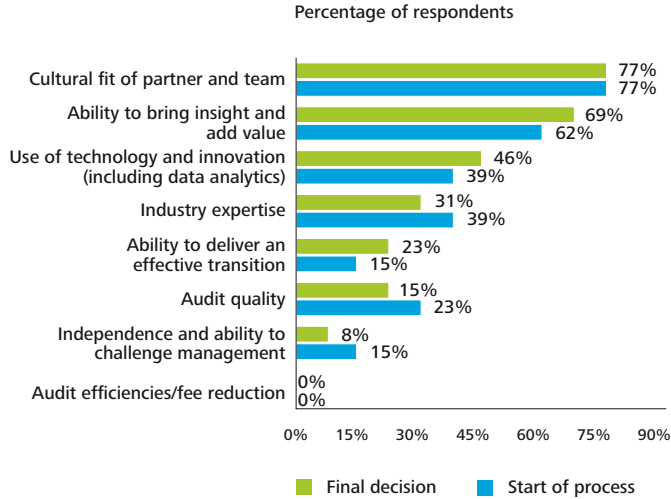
Percentage of respondents

Cultural fit of partner and team 77% 77%

Ability to bring insight and add value 69% 62%

Use of technology and innovation (including data analytics) 46% 39%

Industry expertise 31% 39%

Ability to deliver an effective transition 23% 15%

Audit quality 15% 23%

Independence and ability to challenge management 8% 15%

Audit efficiencies/fee reduction 0% 0%

0% 15% 30% 45% 60% 75% 90%

Final decision
Start of process